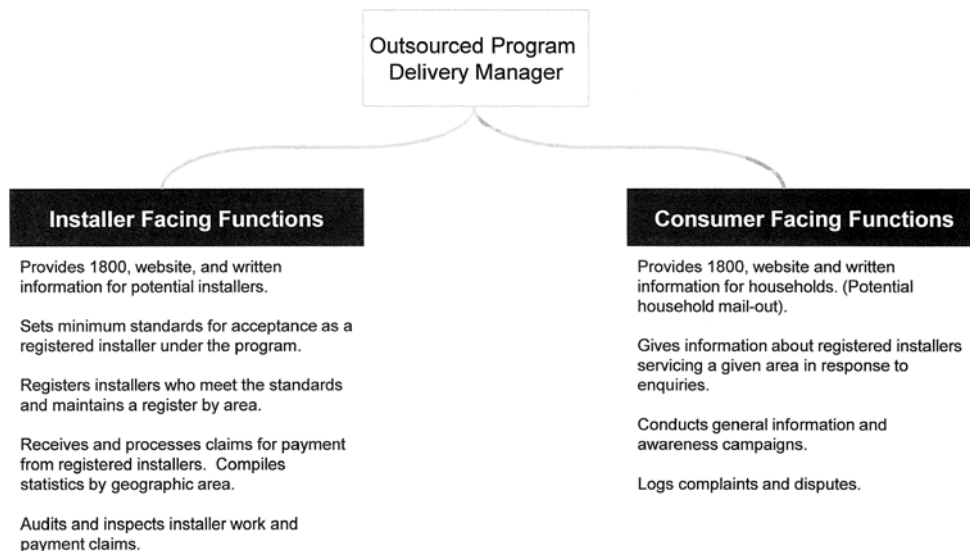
Outsourced Program Delivery Manager

Installer Facing Functions

Provides 1800, website, and written information for potential installers.

Sets minimum standards for acceptance as a registered installer under the program.

Registers installers who meet the standards and maintains a register by area.

Receives and processes claims for payment from registered installers. Compiles statistics by geographic area.

Audits and inspects installer work and payment claims.

Consumer Facing Functions

Provides 1800, website and written information for households. (Potential household mail-out).

Gives information about registered installers servicing a given area in response to enquiries.

Conducts general information and awareness campaigns.

Logs complaints and disputes.